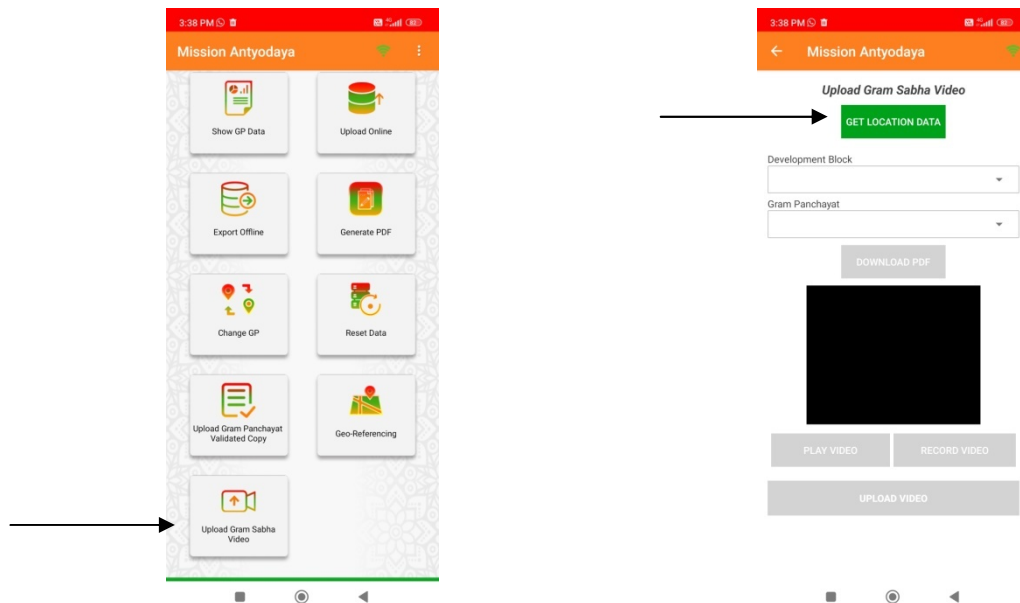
3:38 PM

Mission Antyodaya

Show GP Data

Upload Online

Export Offline

Generate PDF

Change GP

Reset Data

Upload Gram Panchayat Validated Copy

Geo-Referencing

Upload Gram Sabha Video

3:38 PM

Mission Antyodaya

Upload Gram Sabha Video

GET LOCATION DATA

Development Block

Gram Panchayat

DOWNLOAD PDF

PLAY VIDEO

RECORD VIDEO

UPLOAD VIDEO